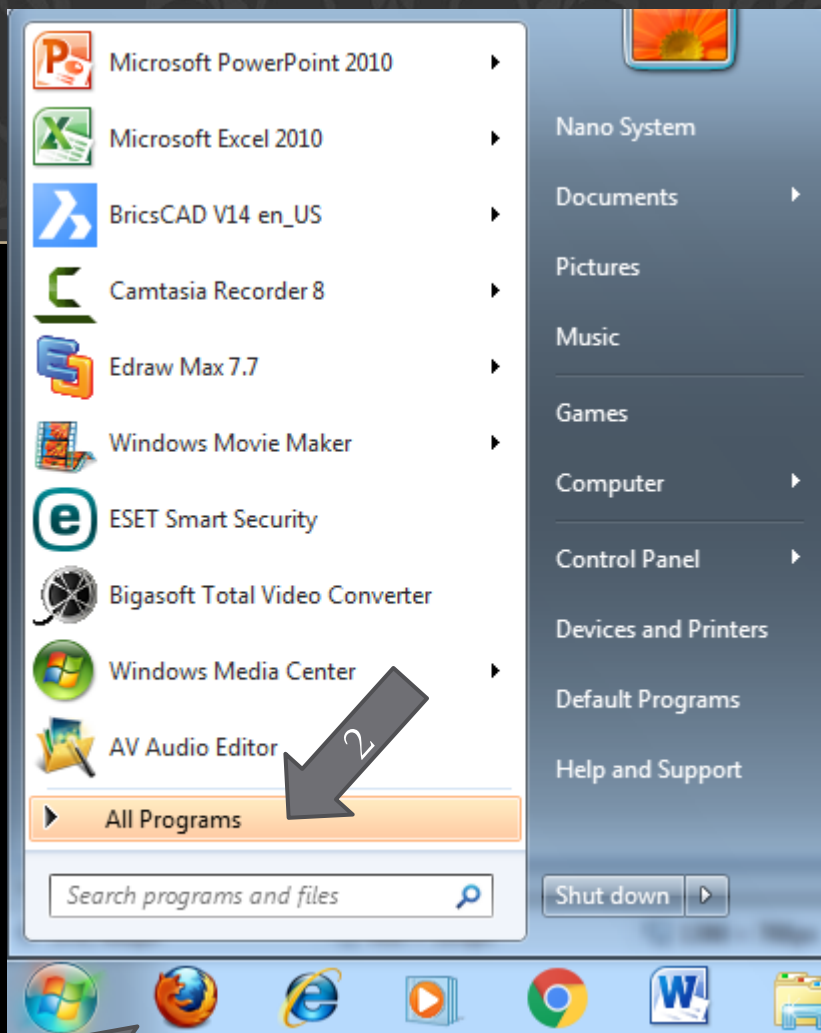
Microsoft PowerPoint 2010
Microsoft Excel 2010
BricsCAD V14 en_US
Camtasia Recorder 8
Edraw Max 7.7
Windows Movie Maker
ESET Smart Security
Bigasoft Total Video Converter
Windows Media Center
AV Audio Editor
All Programs
Search programs and files

Nano System
Documents
Pictures
Music
Games
Computer
Control Panel
Devices and Printers
Default Programs
Help and Support
Shut down

2